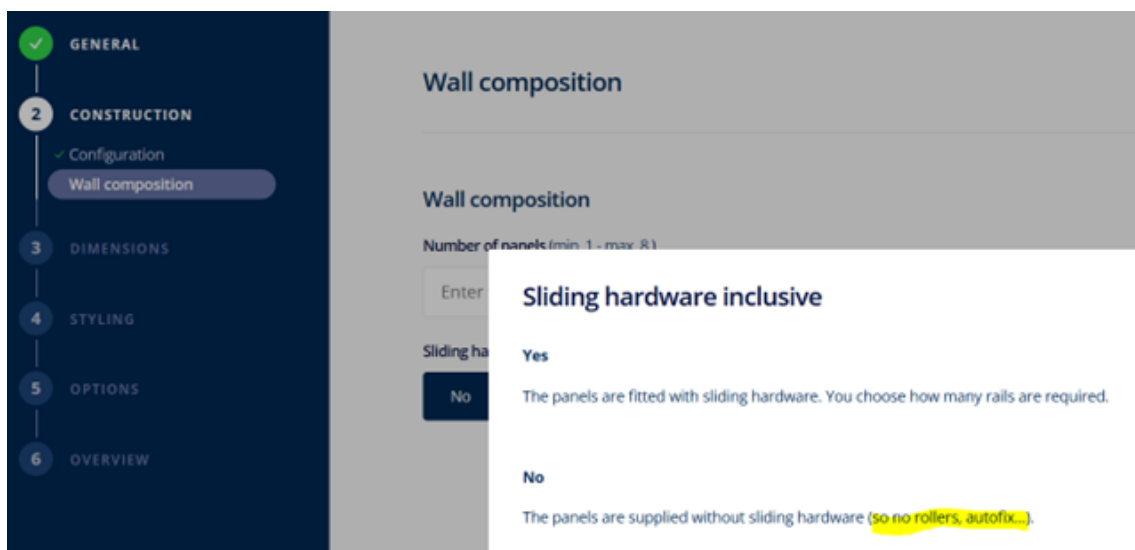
GENERAL

2 CONSTRUCTION

Configuration

Wall composition

3 DIMENSIONS

4 STYLING

5 OPTIONS

6 OVERVIEW

Wall composition

Wall composition

Number of panels (min. 1 - max. 8)

Enter

Sliding ha

No

Sliding hardware inclusive

Yes

The panels are fitted with sliding hardware. You choose how many rails are required.

No

The panels are supplied without sliding hardware (so no rollers, autofix...).